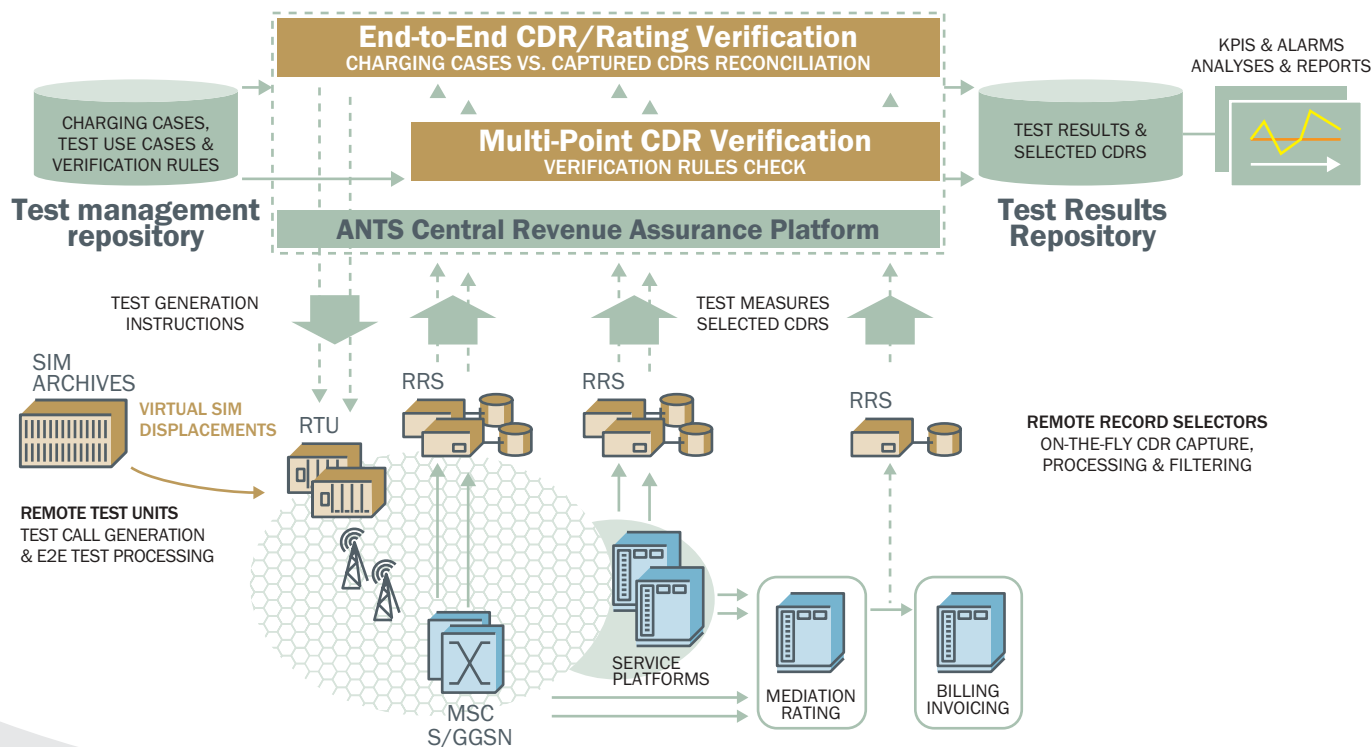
End-to-End CDR/Rating Verification
CHARGING CASES VS. CAPTURED CDRS RECONCILIATION

KPIS & ALARMS
ANALYSES & REPORTS

CHARGING CASES,
TEST USE CASES &
VERIFICATION RULES

Multi-Point CDR Verification
VERIFICATION RULES CHECK

TEST RESULTS &
SELECTED CDRS

Test management repository

ANTS Central Revenue Assurance Platform

Test Results Repository

TEST GENERATION INSTRUCTIONS

TEST MEASURES
SELECTED CDRS

SIM
ARCHIVES

VIRTUAL SIM
DISPLACEMENTS

RTU

RRS

RRS

RRS

REMOTE RECORD SELECTORS
ON-THE-FLY CDR CAPTURE,
PROCESSING & FILTERING

REMOTE TEST UNITS
TEST CALL GENERATION
& E2E TEST PROCESSING

SERVICE
PLATFORMS

MEDIATION
RATING

BILLING
INVOICING

MSC
S/GGSN